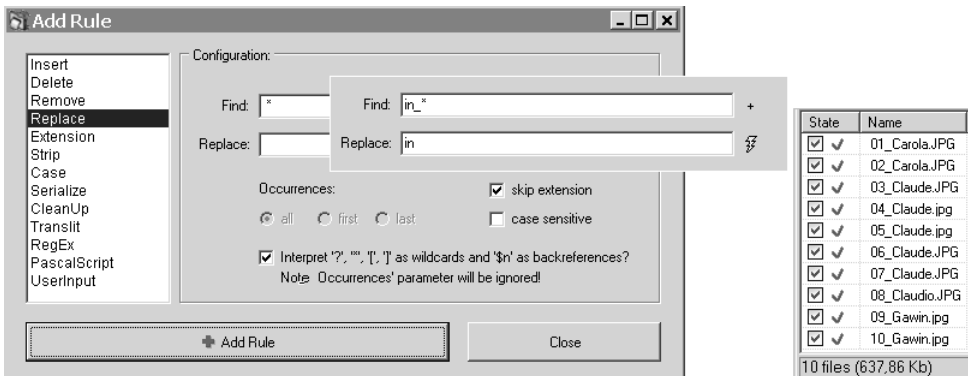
Add Rule

Insert
Delete
Remove
Replace
Extension
Strip
Case
Serialize
CleanUp
Translit
RegEx
PascalScript
UserInput

Configuration:

Find: *

Replace:

Find: in_*

Replace: in

Occurrences:

all first last

skip extension

case sensitive

Interpret '?', '*', '[', ']' as wildcards and '$n' as backreferences?
Note: Occurrences' parameter will be ignored!

Add Rule

Close

| State | Name |
|---|---|
| ✓ | 01_Carola.JPG |
| ✓ | 02_Carola.JPG |
| ✓ | 03_Claude.JPG |
| ✓ | 04_Claude.jpg |
| ✓ | 05_Claude.jpg |
| ✓ | 06_Claude.JPG |
| ✓ | 07_Claude.JPG |
| ✓ | 08_Claudio.JPG |
| ✓ | 09_Gawin.jpg |
| ✓ | 10_Gawin.jpg |

10 files (637,86 Kb)